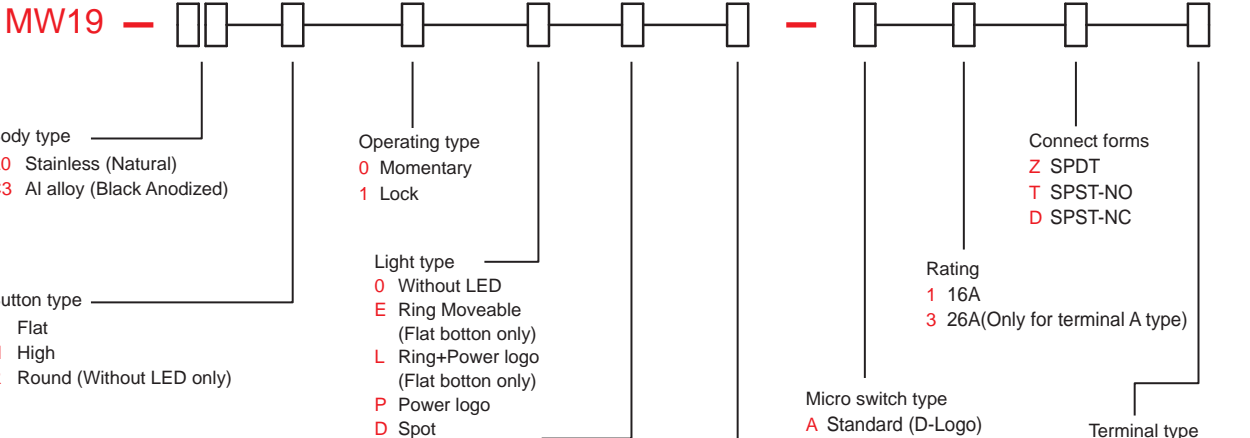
MW19 –  –

ody type
0 Stainless (Natural)
3 Al alloy (Black Anodized)

Operating type
0 Momentary
1 Lock

Connect forms
Z SPDT
T SPST-NO
D SPST-NC

Light type
0 Without LED
E Ring Moveable (Flat botton only)
L Ring+Power logo (Flat botton only)
P Power logo
D Spot

Rating
1 16A
3 26A(Only for terminal A type)

utton type
Flat
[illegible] High
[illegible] Round (Without LED only)

Micro switch type
A Standard (D-Logo)

Terminal type